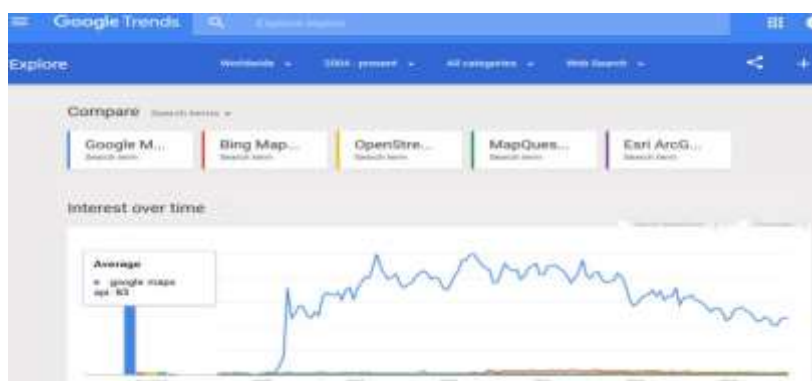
Google Trends

Explore

Worldwide

2004 - present

All categories

Web Search

Compare

Google M...
Search term

Bing Map...
Search term

OpenStre...
Search term

MapQues...
Search term

Esri ArcG...
Search term

Interest over time

Average

google maps api 63